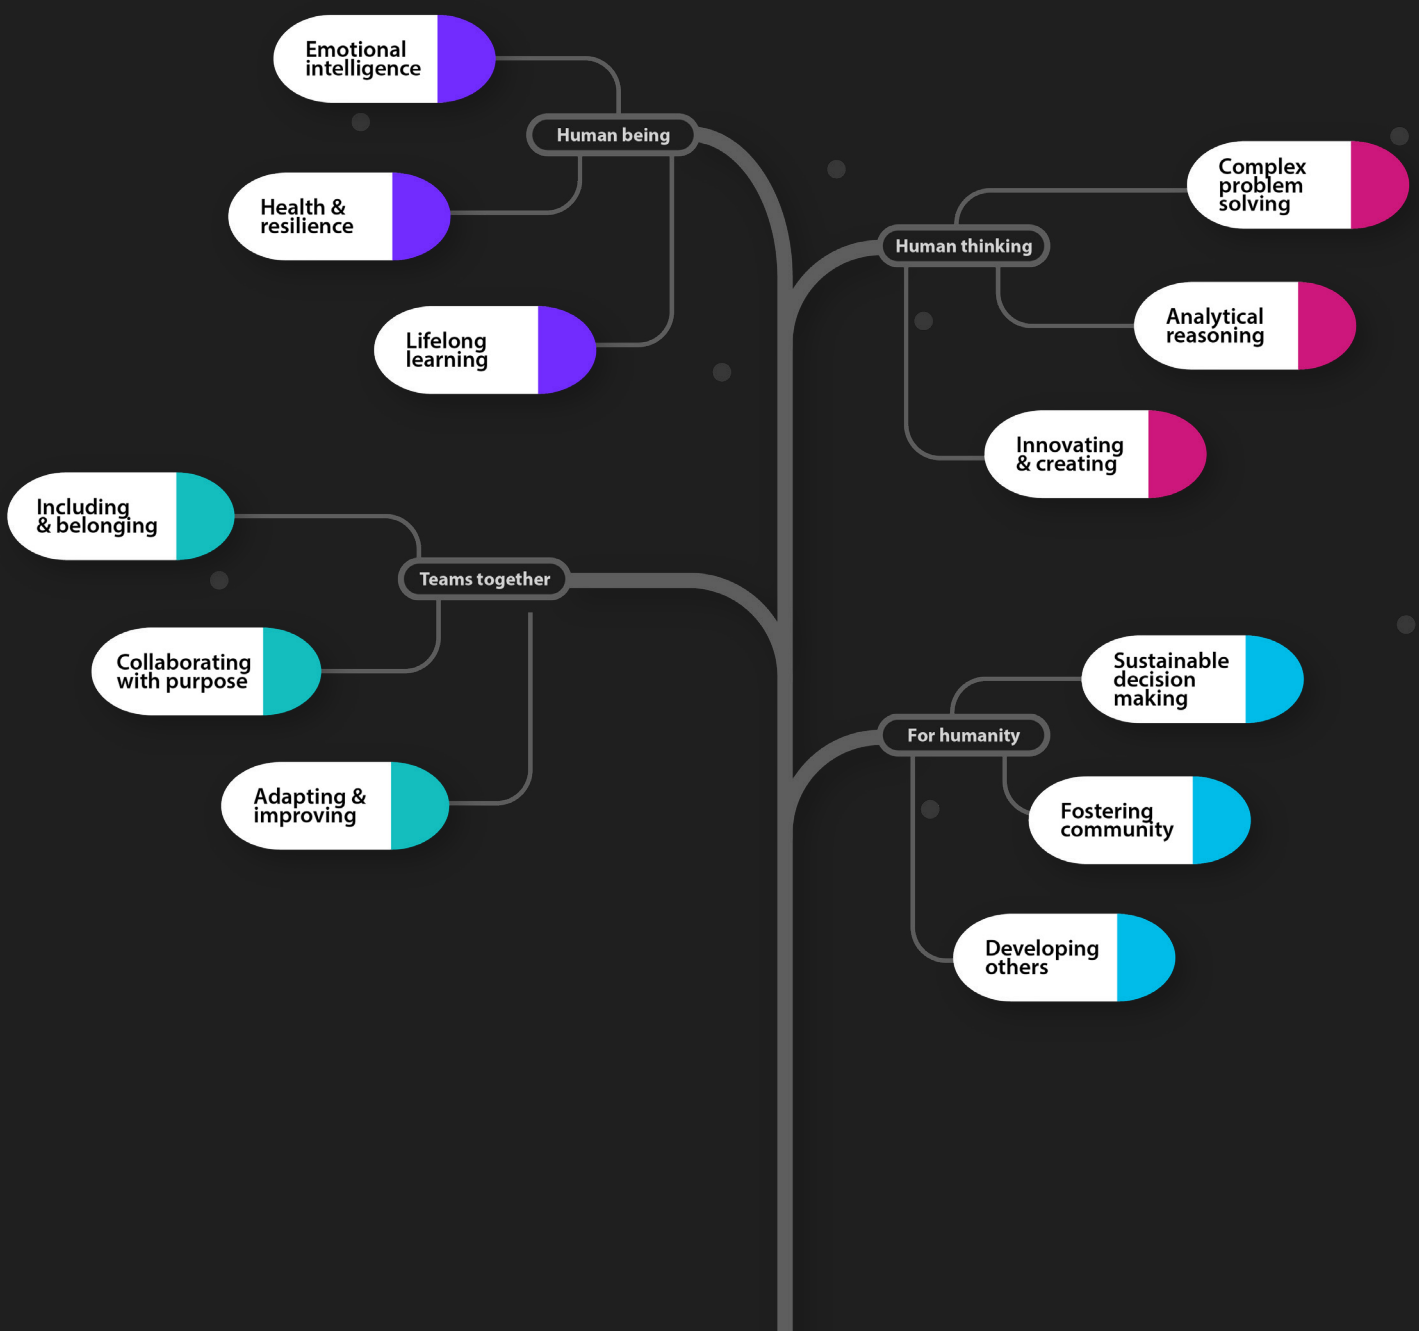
Emotional intelligence

Human being

Health & resilience

Lifelong learning

Complex problem solving

Human thinking

Analytical reasoning

Innovating & creating

Including & belonging

Teams together

Collaborating with purpose

Adapting & improving

Sustainable decision making

For humanity

Fostering community

Developing others